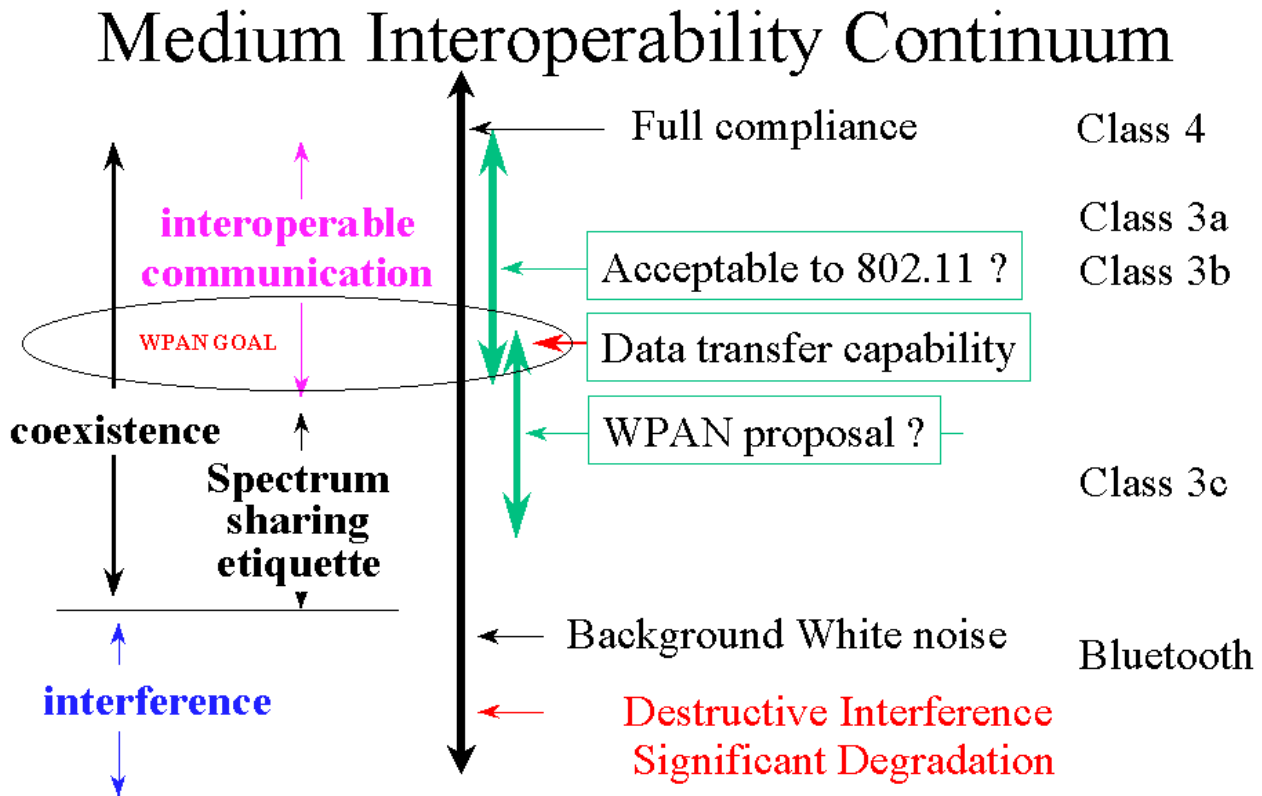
Medium Interoperability Continuum

interoperable communication

WPAN GOAL

coexistence

Spectrum sharing etiquette

interference

Full compliance

Acceptable to 802.11 ?

Data transfer capability

WPAN proposal ?

Background White noise

Destructive Interference
Significant Degradation

Class 4

Class 3a

Class 3b

Class 3c

Bluetooth